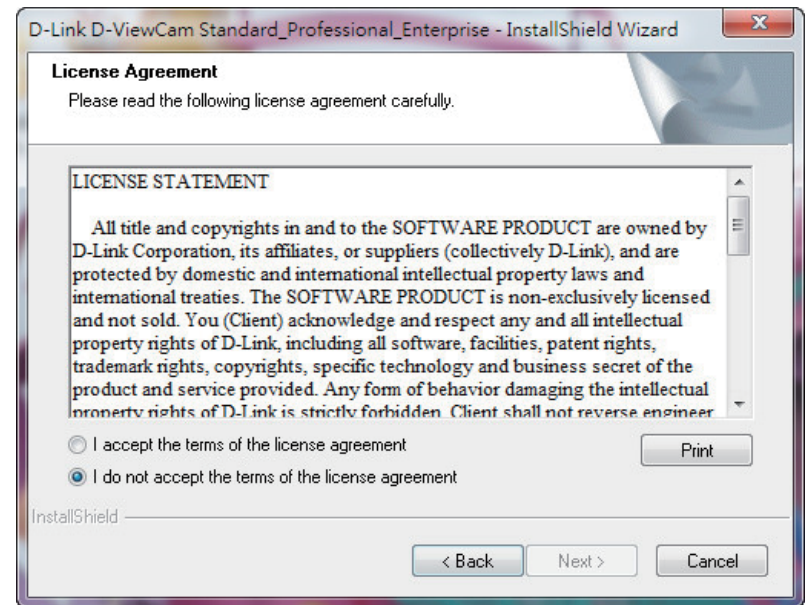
D-Link D-ViewCam Standard_Professional_Enterprise - InstallShield Wizard

License Agreement
Please read the following license agreement carefully.

LICENSE STATEMENT

All title and copyrights in and to the SOFTWARE PRODUCT are owned by D-Link Corporation, its affiliates, or suppliers (collectively D-Link), and are protected by domestic and international intellectual property laws and international treaties. The SOFTWARE PRODUCT is non-exclusively licensed and not sold. You (Client) acknowledge and respect any and all intellectual property rights of D-Link, including all software, facilities, patent rights, trademark rights, copyrights, specific technology and business secret of the product and service provided. Any form of behavior damaging the intellectual property rights of D-Link is strictly forbidden. Client shall not reverse engineer

I accept the terms of the license agreement
I do not accept the terms of the license agreement

Print

InstallShield

< Back
Next >
Cancel